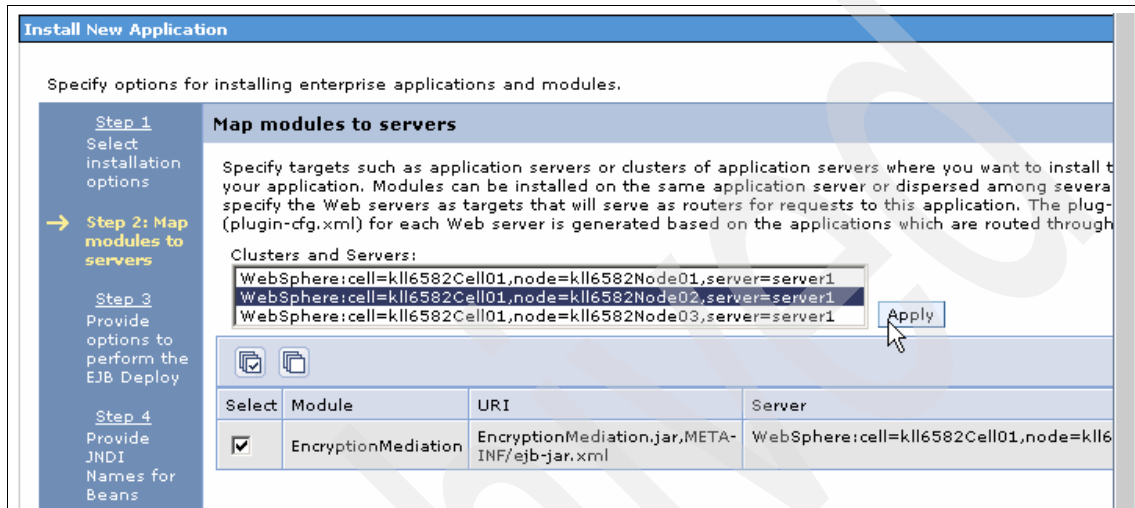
Install New Application

Specify options for installing enterprise applications and modules.

Step 1
Select installation options

→ Step 2: Map modules to servers

Step 3
Provide options to perform the EJB Deploy

Step 4
Provide JNDI Names for Beans

Map modules to servers

Specify targets such as application servers or clusters of application servers where you want to install t your application. Modules can be installed on the same application server or dispersed among severa specify the Web servers as targets that will serve as routers for requests to this application. The plug- (plugin-cfg.xml) for each Web server is generated based on the applications which are routed through

Clusters and Servers:
WebSphere:cell=kll6582Cell01,node=kll6582Node01,server=server1
WebSphere:cell=kll6582Cell01,node=kll6582Node02,server=server1
WebSphere:cell=kll6582Cell01,node=kll6582Node03,server=server1

Apply

| Select | Module | URI | Server |
|---|---|---|---|
| ☑ | EncryptionMediation | EncryptionMediation.jar,META-INF/ejb-jar.xml | WebSphere:cell=kll6582Cell01,node=kll6 |